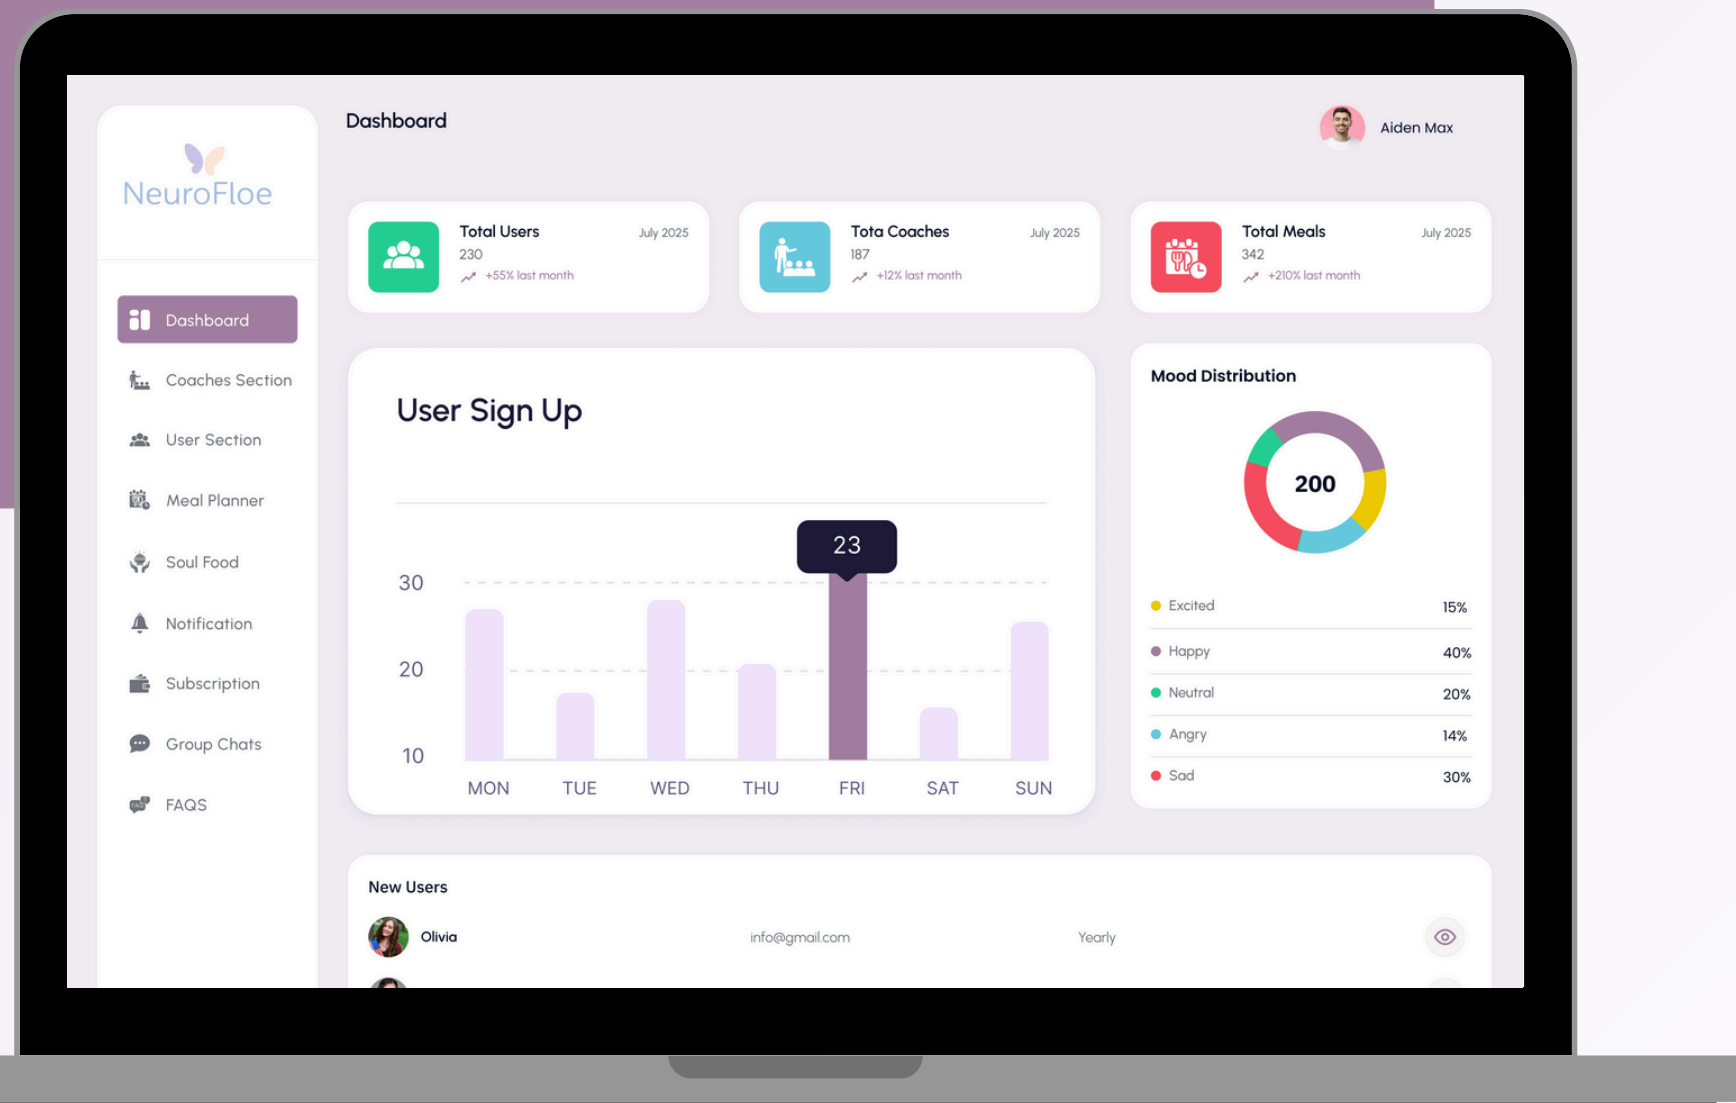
NeuroFloe

Dashboard

Coaches Section

User Section

Meal Planner

Soul Food

Notification

Subscription

Group Chats

FAQS

Dashboard

Aiden Max

Total Users
July 2025
230
+55% last month

Tota Coaches
July 2025
187
+12% last month

Total Meals
July 2025
342
+210% last month

User Sign Up

23

30
20
10

MON TUE WED THU FRI SAT SUN

Mood Distribution

200

| | |
|---|---|
| Excited | 15% |
| Happy | 40% |
| Neutral | 20% |
| Angry | 14% |
| Sad | 30% |

New Users

Olivia info@gmail.com Yearly